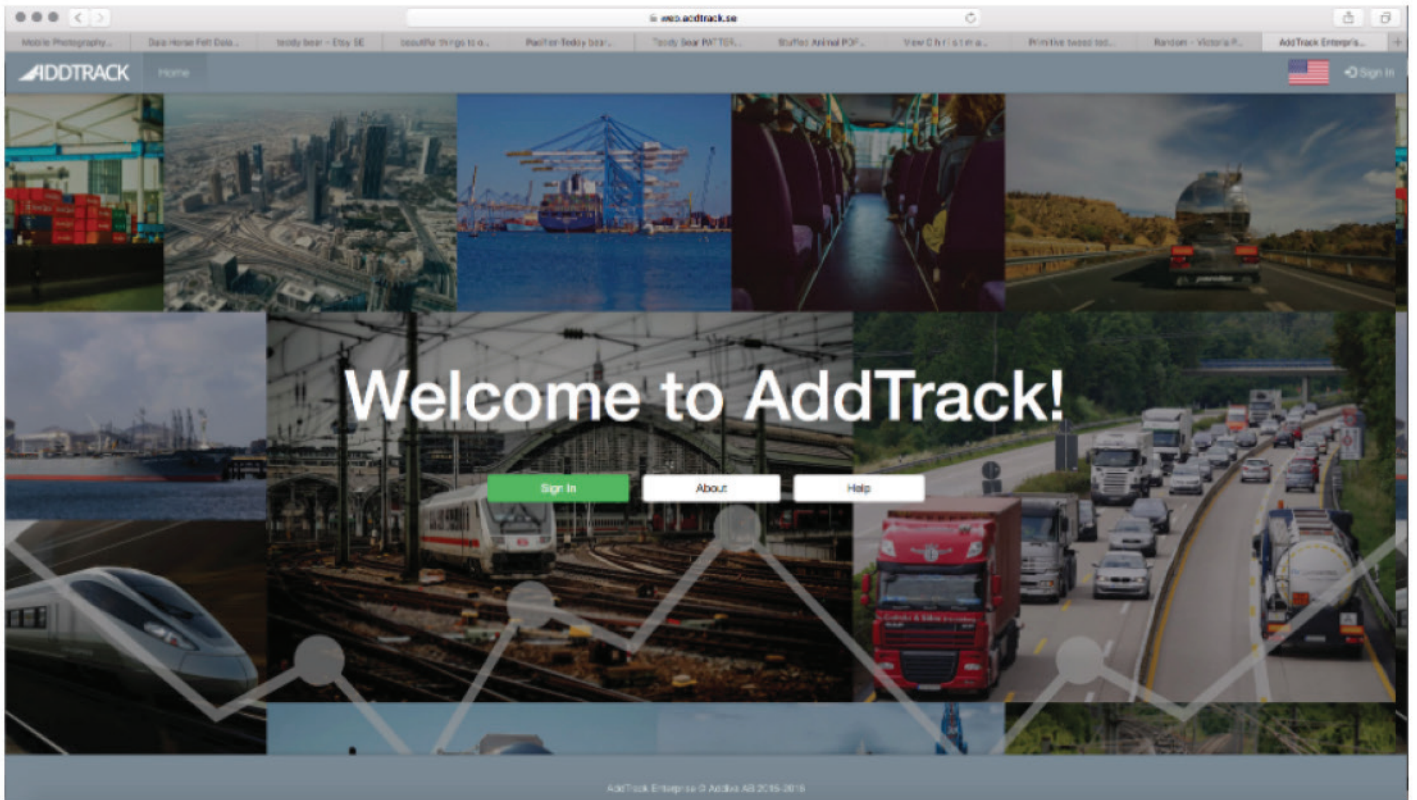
web.addtrack.se

Mobile Photography... | Dala Horse Felt Dala... | teddy bear - Etsy SE | beautiful things to a... | Pavlion Teddy bear... | Teddy Bear PATTER... | Stuffed Animal POP... | View C h r i s t m a... | Primitive teddy bear... | Random - Victoria P... | AddTrack Enterpris...

ADDTRACK Home

Sign In

Welcome to AddTrack!

Sign In About Help

AddTrack Enterprise © Addiva AB 2015-2016